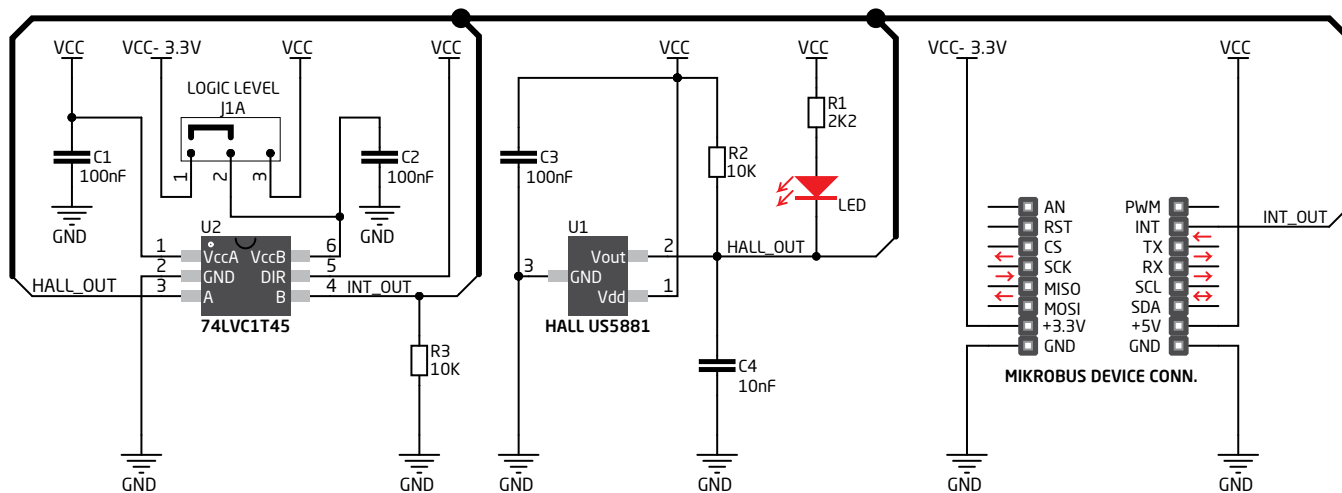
VCC
VCC- 3.3V
VCC
VCC
LOGIC LEVEL
J1A
1
2
3
C1
100nF
C2
100nF
GND
GND
U2
1 VccA
2 GND
3 A
VccB 6
DIR 5
B 4
HALL_OUT
INT_OUT
74LVC1T45
R3
10K
GND
GND
VCC
VCC
R1
2K2
C3
100nF
R2
10K
LED
U1
Vout 2
3 GND
Vdd 1
HALL_OUT
HALL US5881
C4
10nF
GND
GND
VCC- 3.3V
VCC
AN
RST
CS
SCK
MISO
MOSI
+3.3V
GND
PWM
INT
TX
RX
SCL
SDA
+5V
GND
INT_OUT
MIKROBUS DEVICE CONN.
GND
GND